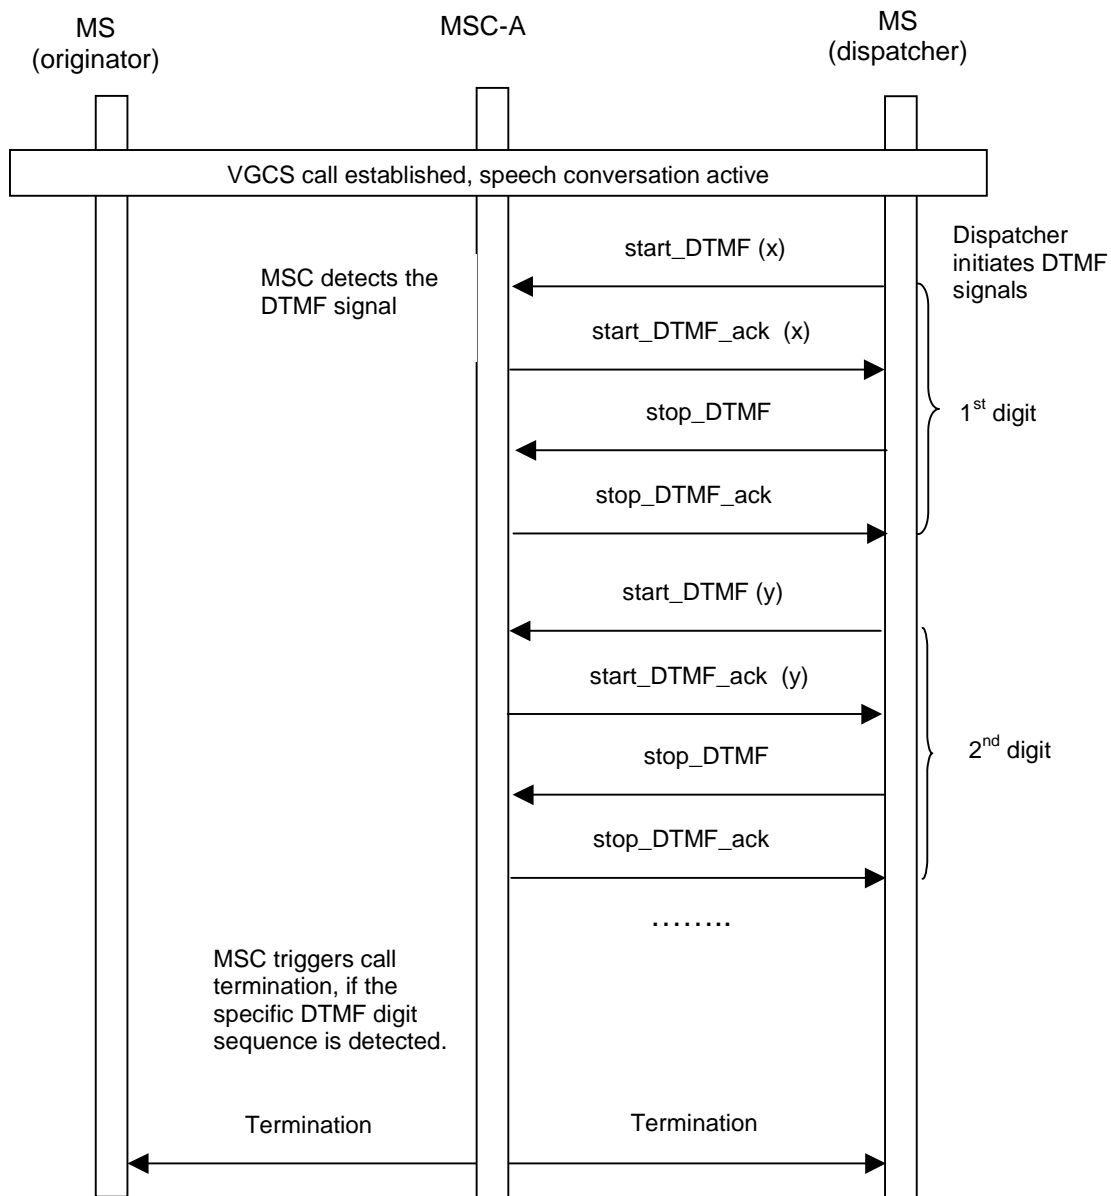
MS (originator)

MSC-A

MS (dispatcher)

VGCS call established, speech conversation active

start_DTMF (x)

Dispatcher initiates DTMF signals

MSC detects the DTMF signal

start_DTMF_ack (x)

stop_DTMF

$1^{st}$ digit

stop_DTMF_ack

start_DTMF (y)

start_DTMF_ack (y)

stop_DTMF

$2^{nd}$ digit

stop_DTMF_ack

……..

MSC triggers call termination, if the specific DTMF digit sequence is detected.

Termination

Termination